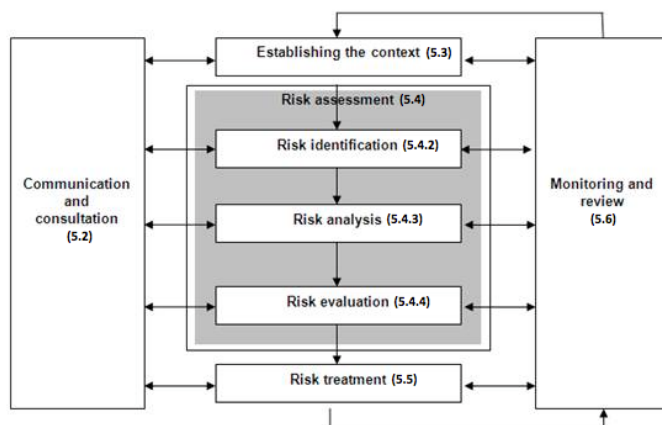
Communication and consultation (5.2)

Establishing the context (5.3)

Risk assessment (5.4)

Risk identification (5.4.2)

Risk analysis (5.4.3)

Risk evaluation (5.4.4)

Risk treatment (5.5)

Monitoring and review (5.6)